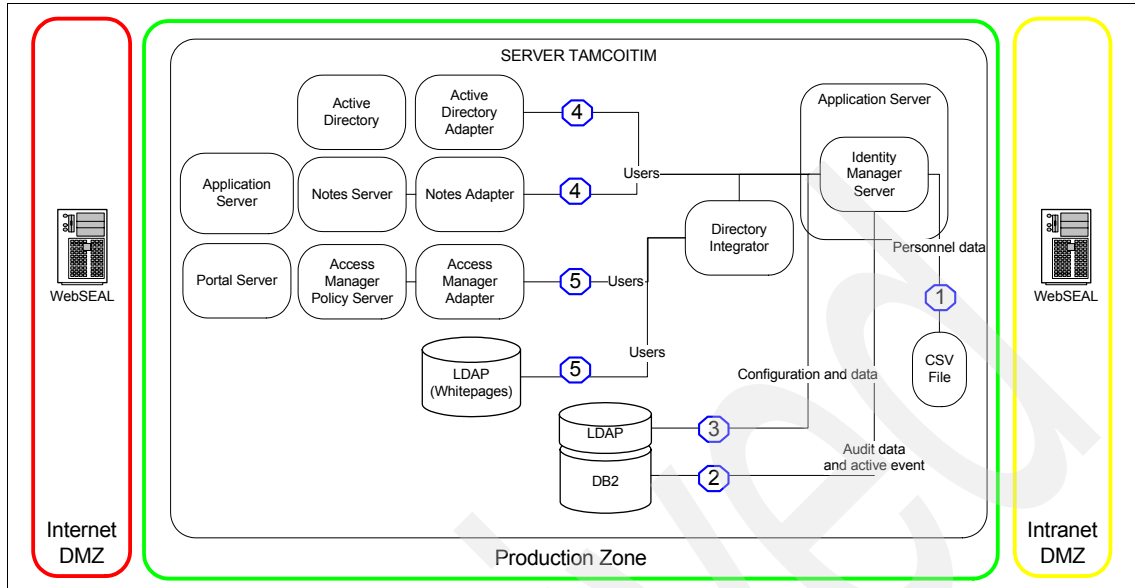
WebSEAL

Internet DMZ

SERVER TAMCOITIM

Active Directory

Active Directory Adapter

4

Application Server

Notes Server

Notes Adapter

4

Users

Application Server

Identity Manager Server

Directory Integrator

Portal Server

Access Manager Policy Server

Access Manager Adapter

5

Users

Personnel data

1

LDAP (Whitepages)

5

Users

CSV File

Configuration and data

LDAP

3

DB2

2

Audit data and active event

Production Zone

WebSEAL

Intranet DMZ